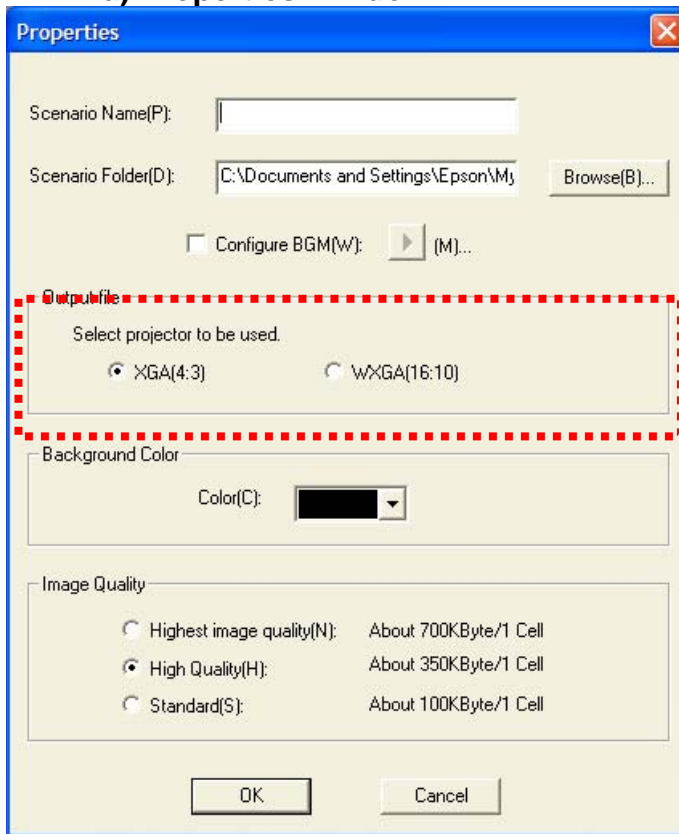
Properties

Scenario Name(P):

Scenario Folder(D): C:\Documents and Settings\Epson\My

Browse(B)...

Configure BGM(W): (M)...

Output file

Select projector to be used.

XGA(4:3)

WXGA(16:10)

Background Color

Color(C):

Image Quality

Highest image quality(N): About 700KByte/1 Cell

High Quality(H): About 350KByte/1 Cell

Standard(S): About 100KByte/1 Cell

OK

Cancel